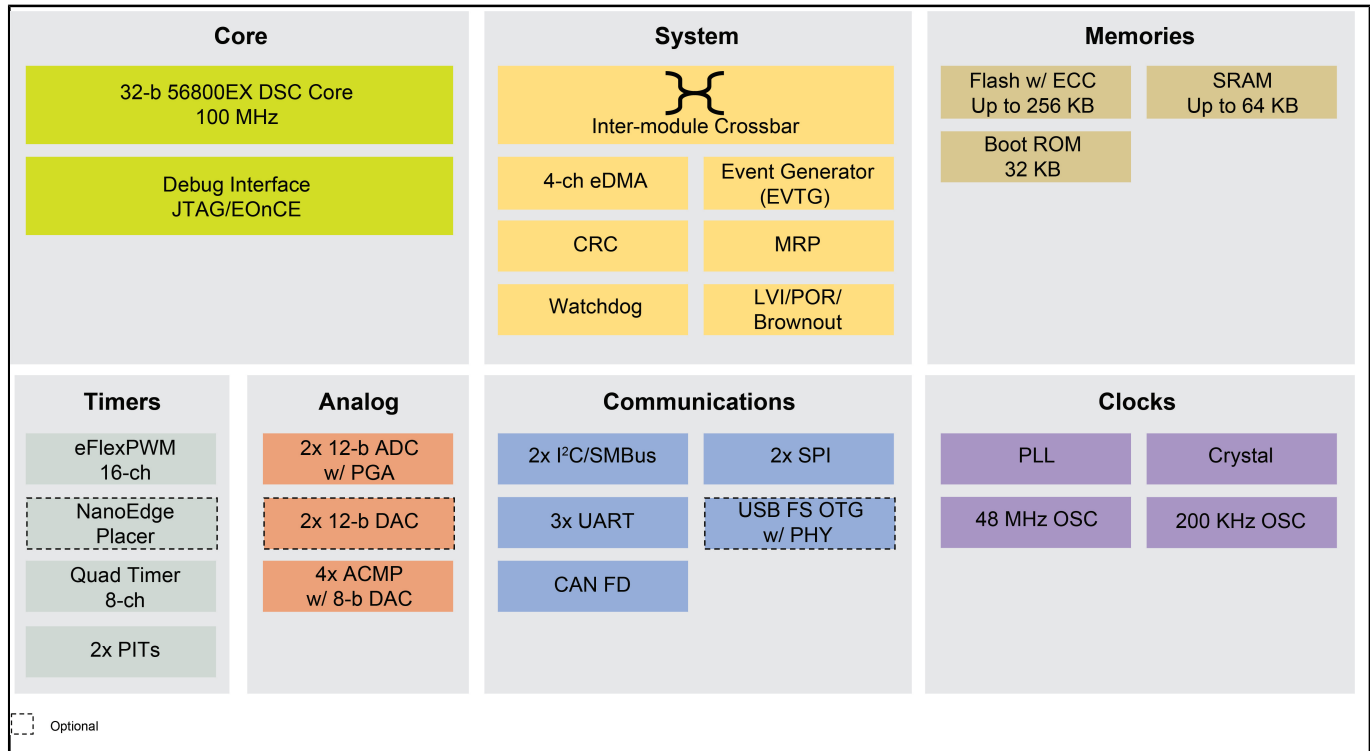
Core

32-b 56800EX DSC Core
100 MHz

Debug Interface
JTAG/EOnCE

System

Inter-module Crossbar

4-ch eDMA

Event Generator
(EVTG)

CRC

MRP

Watchdog

LVI/POR/
Brownout

Memories

Flash w/ ECC
Up to 256 KB

SRAM
Up to 64 KB

Boot ROM
32 KB

Timers

eFlexPWM
16-ch

NanoEdge
Placer

Quad Timer
8-ch

2x PITs

Analog

2x 12-b ADC
w/ PGA

2x 12-b DAC

4x ACMP
w/ 8-b DAC

Communications

2x $I^2C$/SMBus

2x SPI

3x UART

USB FS OTG
w/ PHY

CAN FD

Clocks

PLL

Crystal

48 MHz OSC

200 KHz OSC

Optional